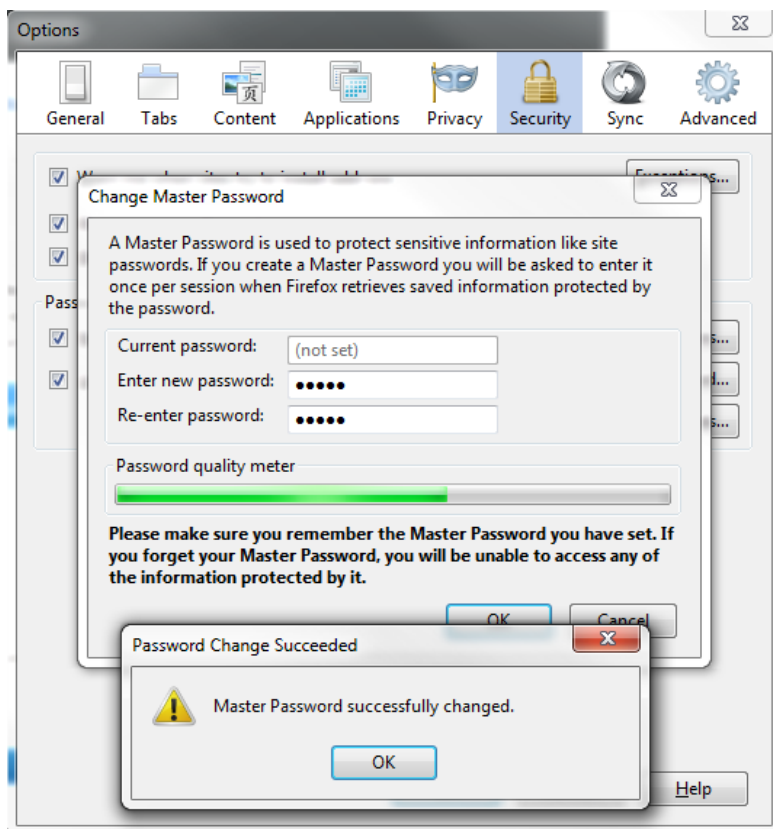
Options

General Tabs Content Applications Privacy Security Sync Advanced

Exceptions...

Change Master Password

A Master Password is used to protect sensitive information like site passwords. If you create a Master Password you will be asked to enter it once per session when Firefox retrieves saved information protected by the password.

Current password: (not set)
Enter new password: ●●●●●
Re-enter password: ●●●●●

Password quality meter

Please make sure you remember the Master Password you have set. If you forget your Master Password, you will be unable to access any of the information protected by it.

OK Cancel

Password Change Succeeded

Master Password successfully changed.

OK

Help